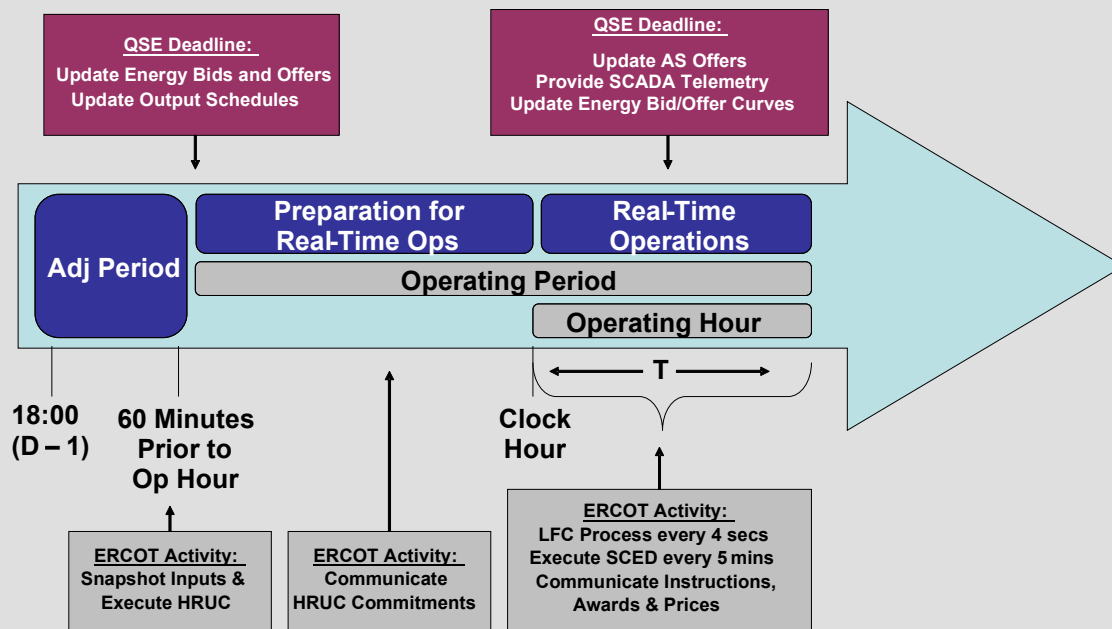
QSE Deadline:
Update Energy Bids and Offers
Update Output Schedules

QSE Deadline:
Update AS Offers
Provide SCADA Telemetry
Update Energy Bid/Offer Curves

Adj Period

Preparation for Real-Time Ops

Real-Time Operations

Operating Period

Operating Hour

T

18:00 (D – 1)

60 Minutes Prior to Op Hour

Clock Hour

ERCOT Activity:
Snapshot Inputs & Execute HRUC

ERCOT Activity:
Communicate HRUC Commitments

ERCOT Activity:
LFC Process every 4 secs
Execute SCED every 5 mins
Communicate Instructions, Awards & Prices